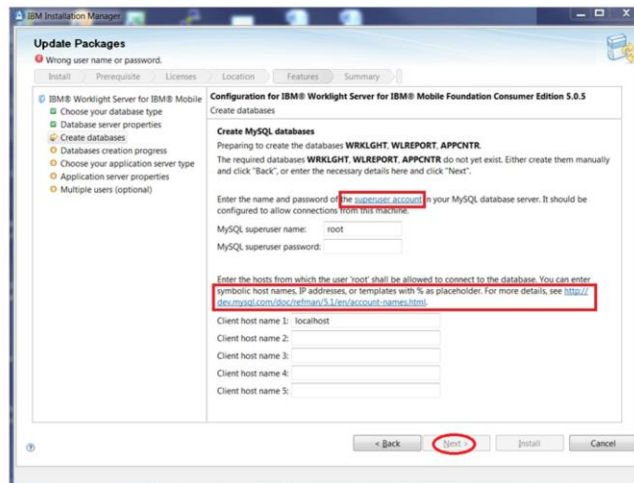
IBM Installation Manager

Update Packages

Wrong user name or password.

Install Prerequisite Licenses Location Features Summary

IBM® Worklight Server for IBM® Mobile
Choose your database type
Database server properties
Create databases
Databases creation progress
Choose your application server type
Application server properties
Multiple users (optional)

Configuration for IBM® Worklight Server for IBM® Mobile Foundation Consumer Edition 5.0.5
Create databases

Create MySQL databases

Preparing to create the databases **WRKLGHT**, **WLREPORT**, **APPCNTR**.

The required databases **WRKLGHT**, **WLREPORT**, **APPCNTR** do not yet exist. Either create them manually and click "Back", or enter the necessary details here and click "Next".

Enter the name and password of the superuser account in your MySQL database server. It should be configured to allow connections from this machine.

MySQL superuser name: root

MySQL superuser password:

Enter the hosts from which the user 'root' shall be allowed to connect to the database. You can enter symbolic host names, IP addresses, or templates with % as placeholder. For more details, see http://dev.mysql.com/doc/refman/5.1/en/account-names.html.

Client host name 1: localhost

Client host name 2:

Client host name 3:

Client host name 4:

Client host name 5:

< Back Next > Install Cancel